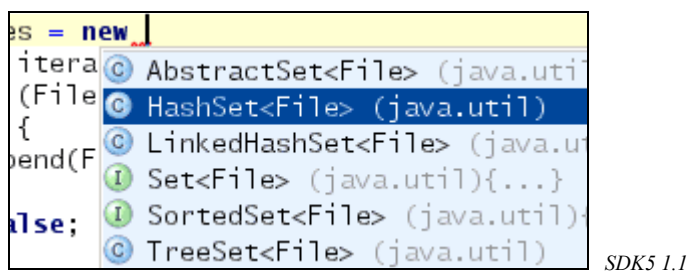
es = new

itera
(File
{
pend(F

alse;

AbstractSet<File> (java.uti
HashSet<File> (java.util)
LinkedHashSet<File> (java.u
Set<File> (java.util){...}
SortedSet<File> (java.util)
TreeSet<File> (java.util)

SDK5 1.1